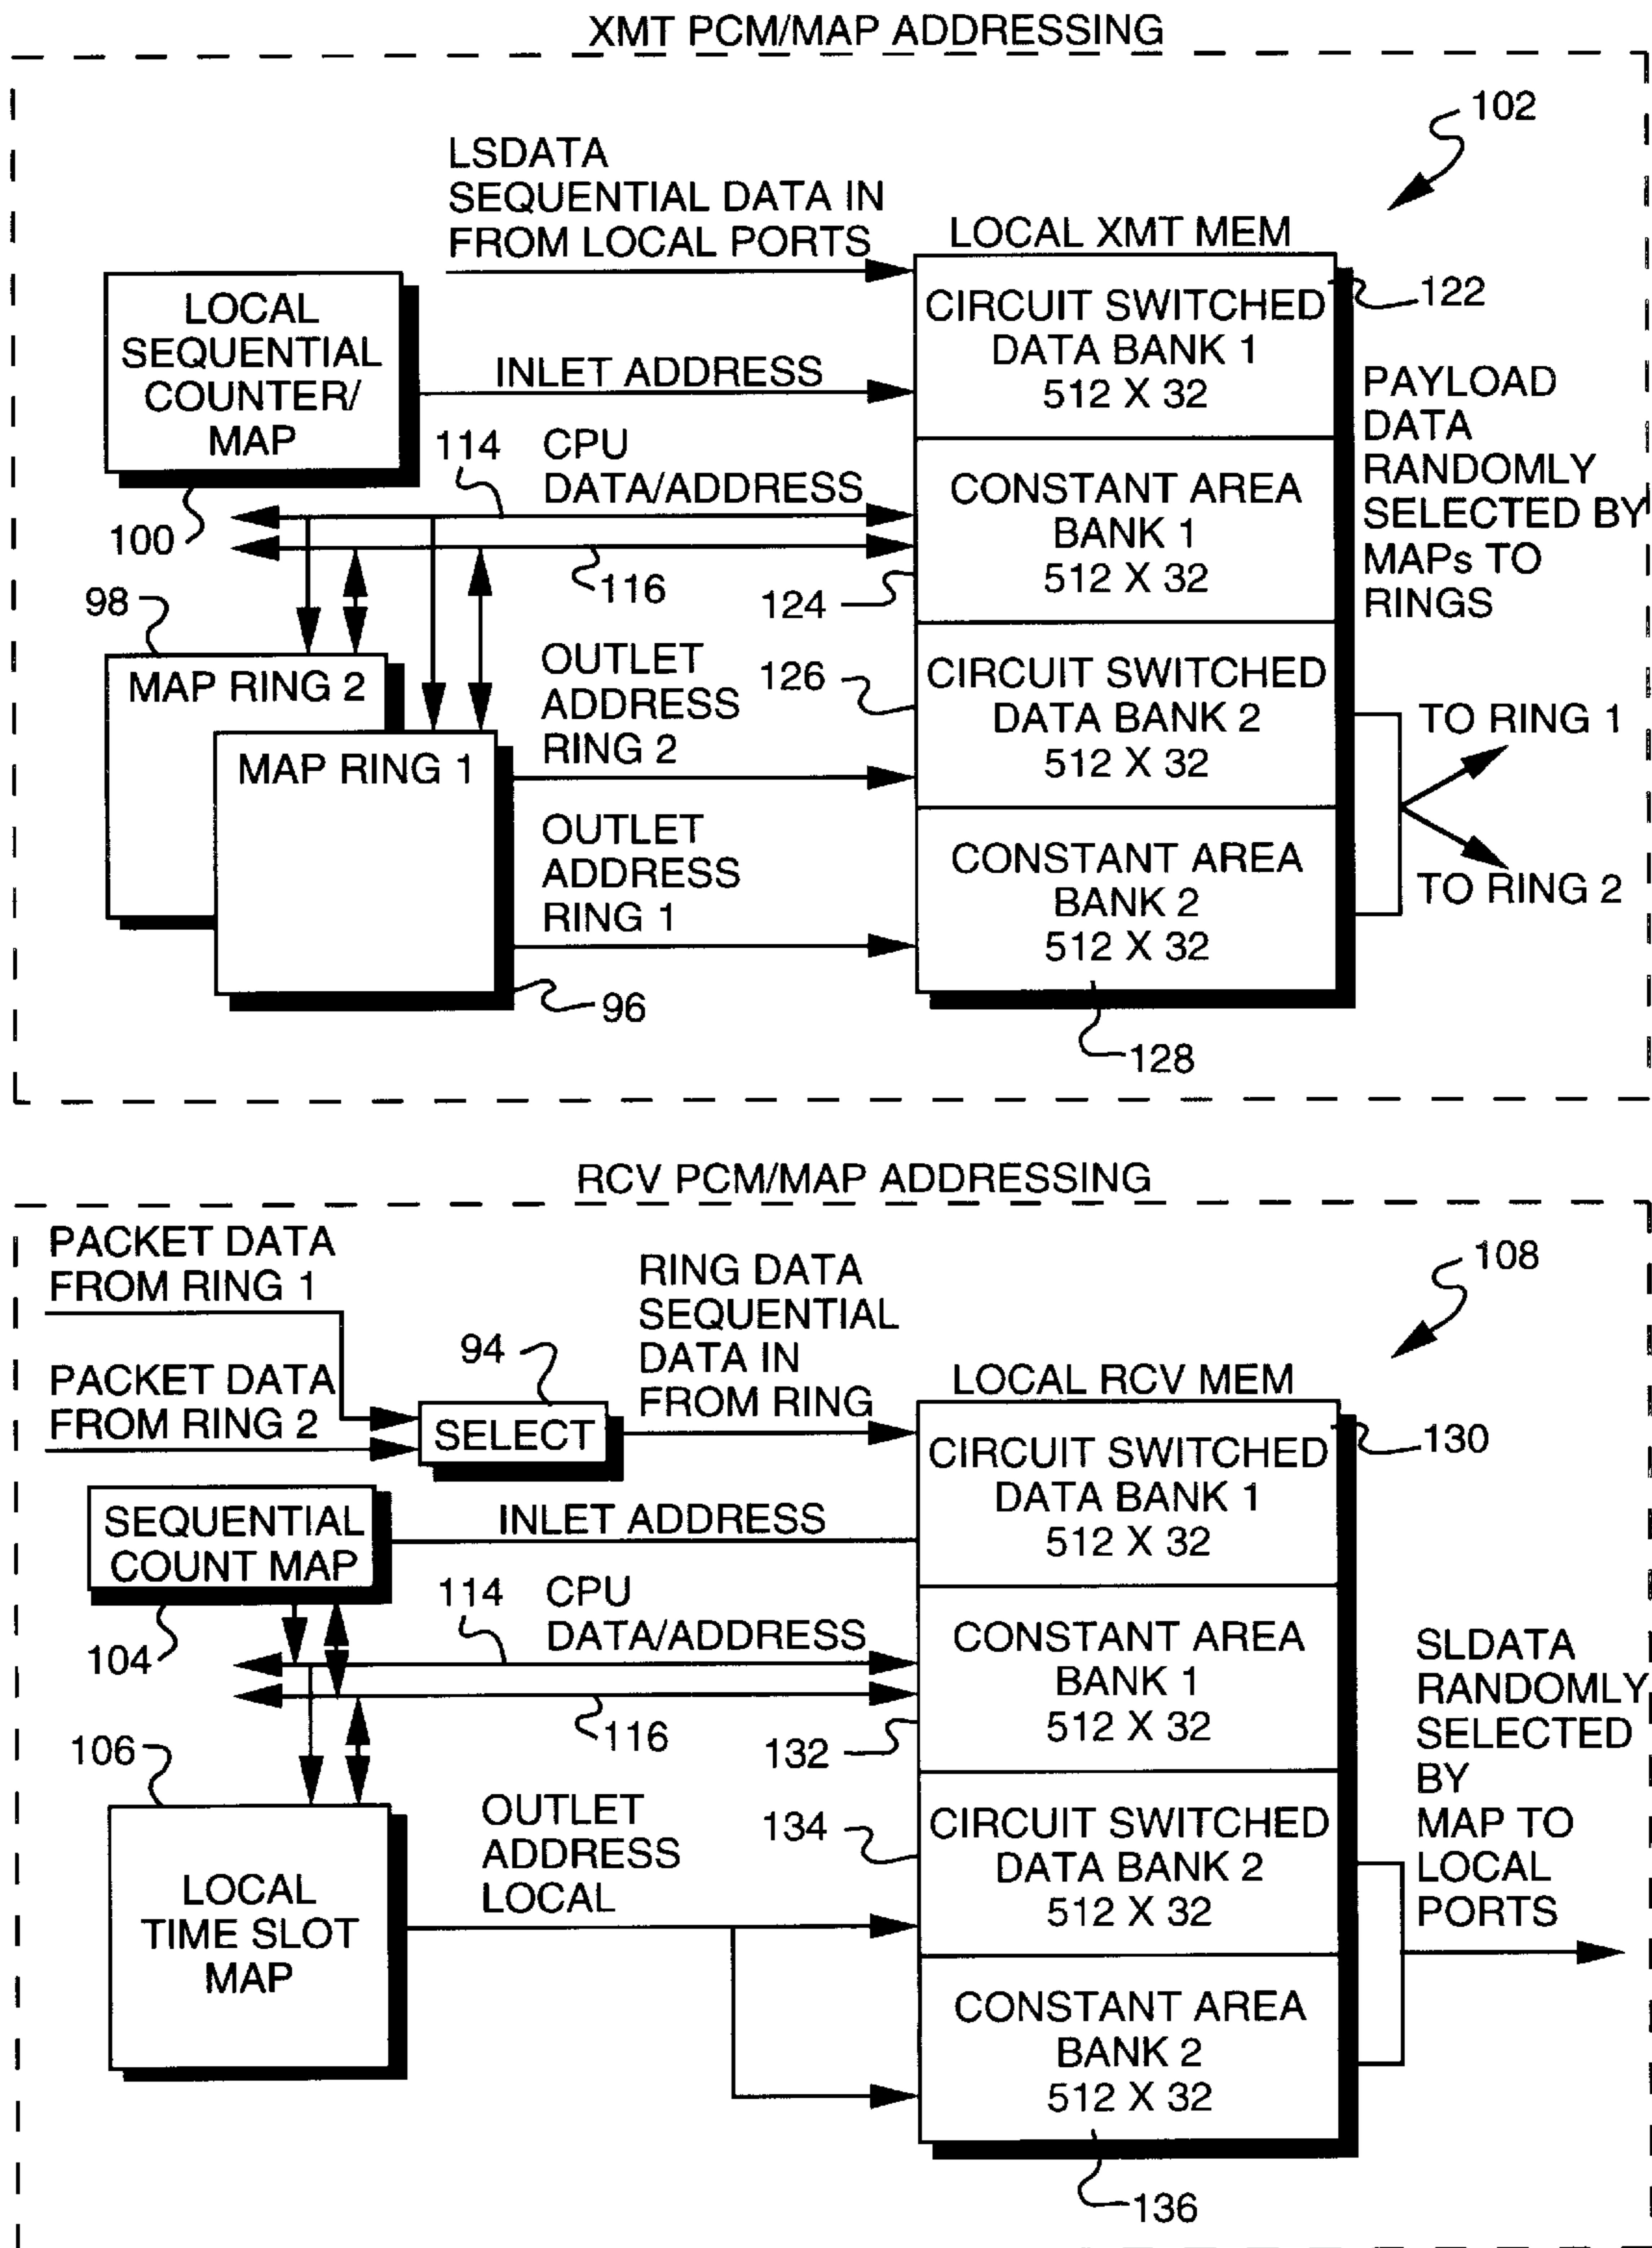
XMT PCM/MAP ADDRESSING

102

LSDATA SEQUENTIAL DATA IN FROM LOCAL PORTS

LOCAL XMT MEM

LOCAL SEQUENTIAL COUNTER/ MAP

INLET ADDRESS

CIRCUIT SWITCHED DATA BANK 1 512 X 32

122

PAYLOAD DATA RANDOMLY SELECTED BY MAPs TO RINGS

114 CPU DATA/ADDRESS

CONSTANT AREA BANK 1 512 X 32

100

116

124

98

MAP RING 2

MAP RING 1

OUTLET ADDRESS RING 2

126

CIRCUIT SWITCHED DATA BANK 2 512 X 32

TO RING 1

OUTLET ADDRESS RING 1

CONSTANT AREA BANK 2 512 X 32

TO RING 2

96

128

RCV PCM/MAP ADDRESSING

PACKET DATA FROM RING 1

RING DATA SEQUENTIAL DATA IN FROM RING

108

94

PACKET DATA FROM RING 2

SELECT

LOCAL RCV MEM

CIRCUIT SWITCHED DATA BANK 1 512 X 32

130

SEQUENTIAL COUNT MAP

INLET ADDRESS

114 CPU DATA/ADDRESS

CONSTANT AREA BANK 1 512 X 32

SLDATA RANDOMLY SELECTED BY MAP TO LOCAL PORTS

104

116

106

132

OUTLET ADDRESS LOCAL

134

CIRCUIT SWITCHED DATA BANK 2 512 X 32

LOCAL TIME SLOT MAP

CONSTANT AREA BANK 2 512 X 32

136